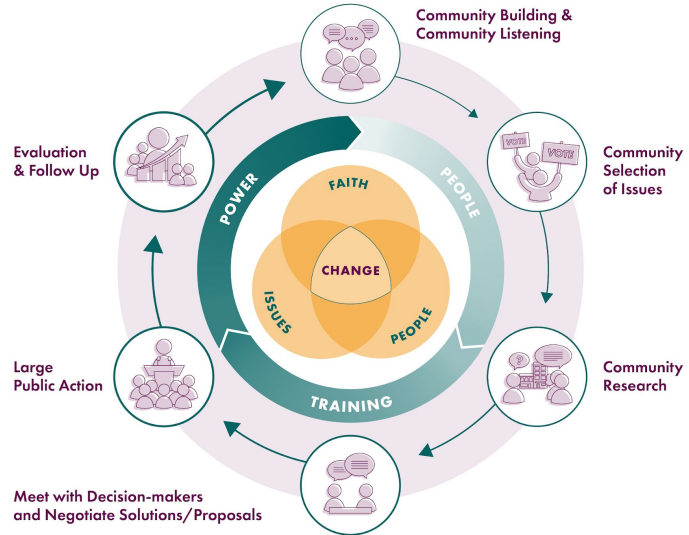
Community Building & Community Listening

Community Selection of Issues

Community Research

Meet with Decision-makers and Negotiate Solutions/Proposals

Large Public Action

Evaluation & Follow Up

POWER

PEOPLE

TRAINING

FAITH

CHANGE

ISSUES

PEOPLE

VOTE

VOTE